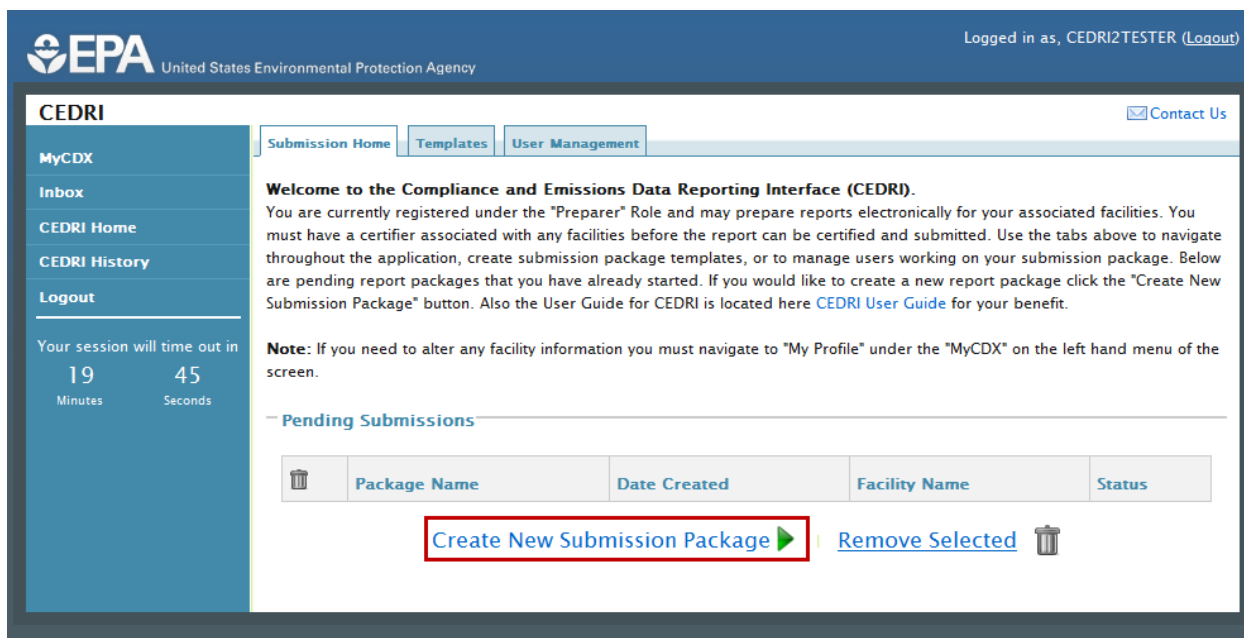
EPA United States Environmental Protection Agency

Logged in as, CEDRI2TESTER (Logout)

CEDRI

Contact Us

MyCDX
Inbox
CEDRI Home
CEDRI History
Logout

Your session will time out in
19 Minutes
45 Seconds

Submission Home | Templates | User Management

**Welcome to the Compliance and Emissions Data Reporting Interface (CEDRI).**
You are currently registered under the "Preparer" Role and may prepare reports electronically for your associated facilities. You must have a certifier associated with any facilities before the report can be certified and submitted. Use the tabs above to navigate throughout the application, create submission package templates, or to manage users working on your submission package. Below are pending report packages that you have already started. If you would like to create a new report package click the "Create New Submission Package" button. Also the User Guide for CEDRI is located here CEDRI User Guide for your benefit.

**Note:** If you need to alter any facility information you must navigate to "My Profile" under the "MyCDX" on the left hand menu of the screen.

Pending Submissions

| | Package Name | Date Created | Facility Name | Status |
|---|---|---|---|---|

Create New Submission Package | Remove Selected